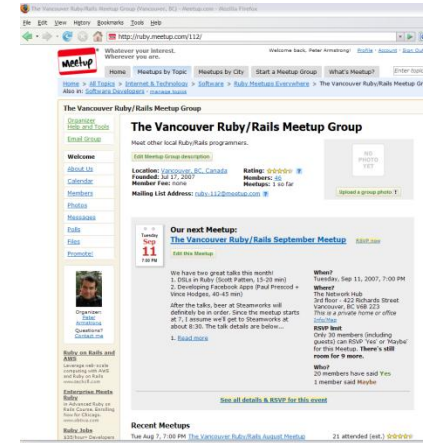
The Vancouver Ruby/Rails Meetup Group

Meet other local Ruby/Rails programmers.

Our next Meetup:

Sep
11

The Vancouver Ruby/Rails September Meetup

When:
Tuesday, Sep 11, 2007, 7:00 PM

Where:

Recent Meetups

Home | Meetups by Topic | Meetups by City | Start a Meetup Group | What's Meetup?

Welcome
About Us
Calendar
Members
Photos
Messages
Files
Polls
Links
Sponsors
Promote